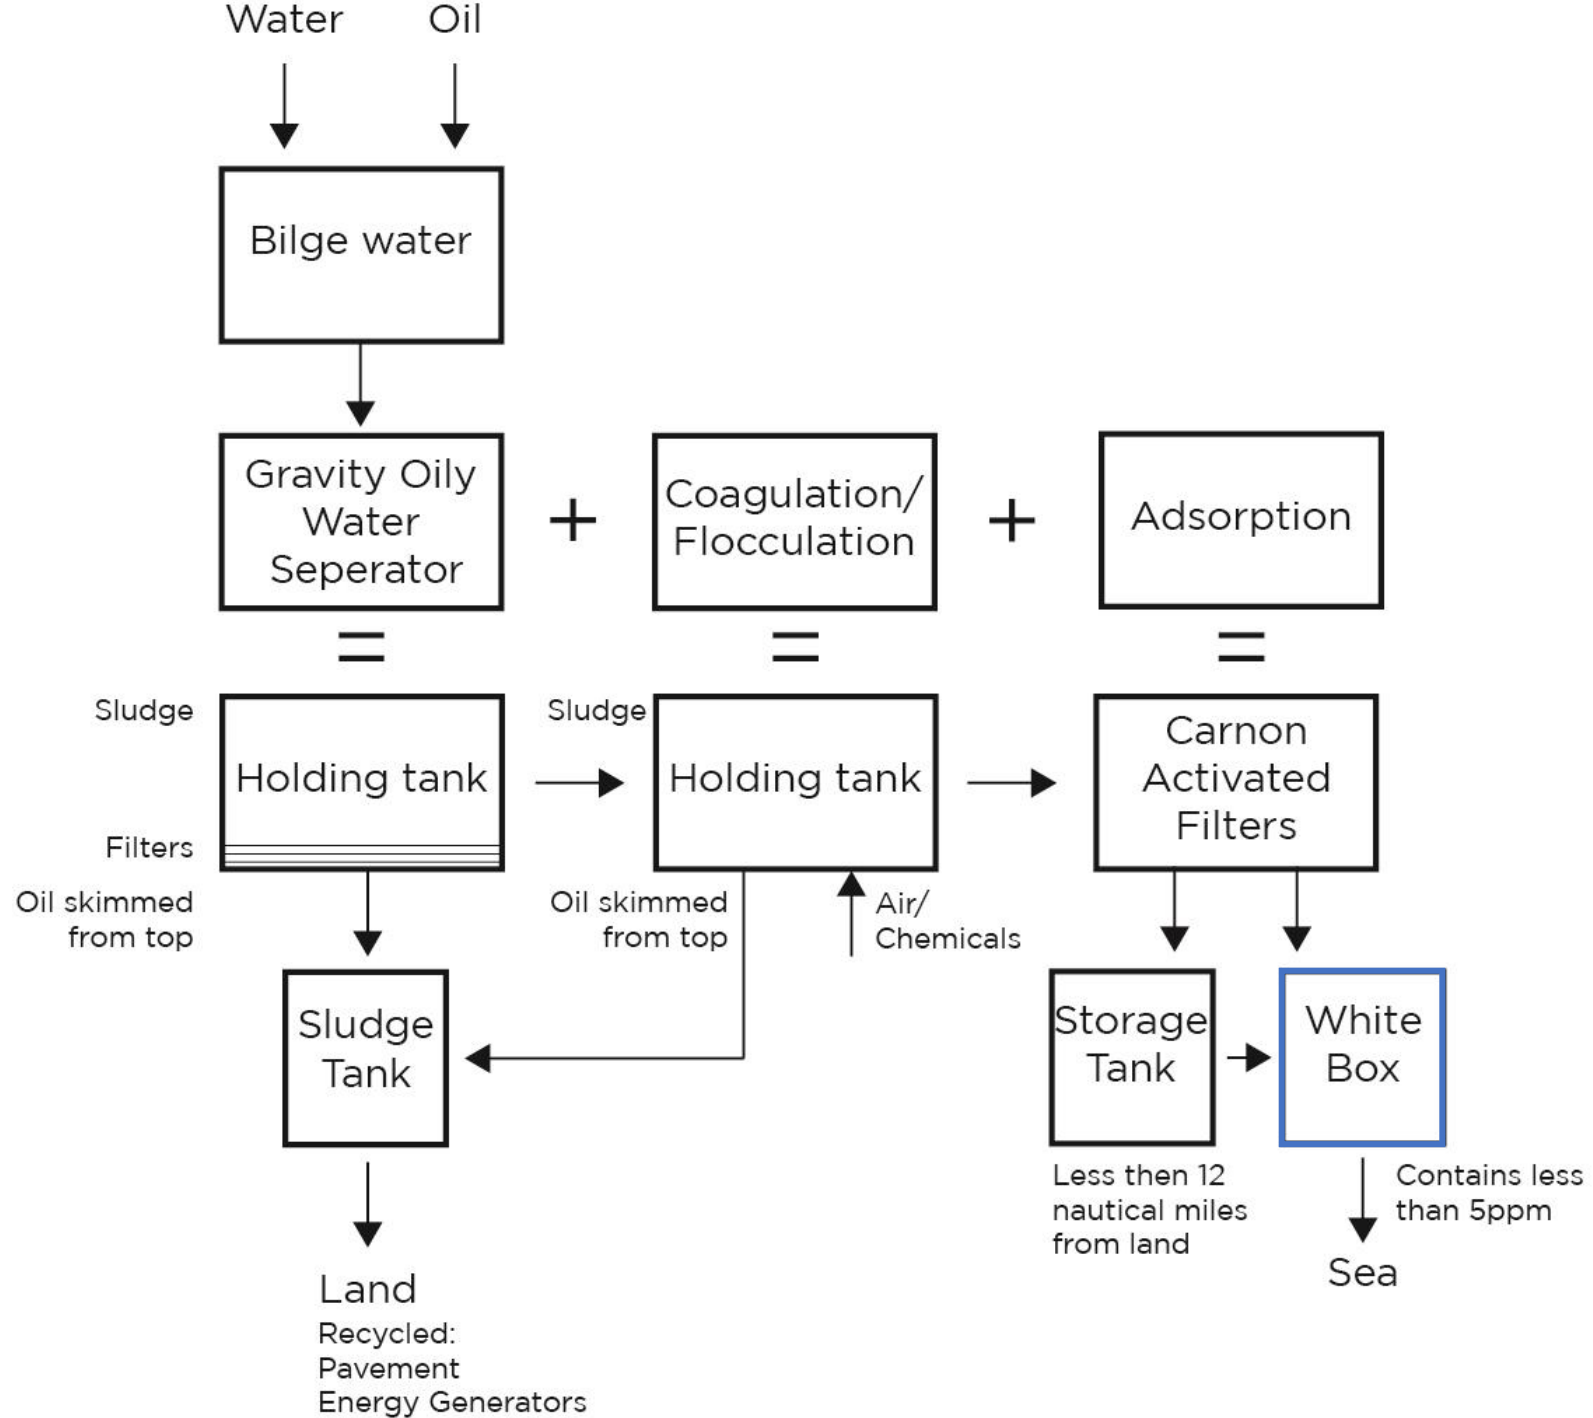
Water Oil

Bilge water

Gravity Oily Water Seperator

+

Coagulation/ Flocculation

+

Adsorption

=

=

=

Sludge

Holding tank

Filters

Oil skimmed from top

Sludge

Holding tank

Oil skimmed from top

Air/ Chemicals

Carnon Activated Filters

Sludge Tank

Land

Recycled:
Pavement
Energy Generators

Storage Tank

Less then 12 nautical miles from land

White Box

Contains less than 5ppm

Sea